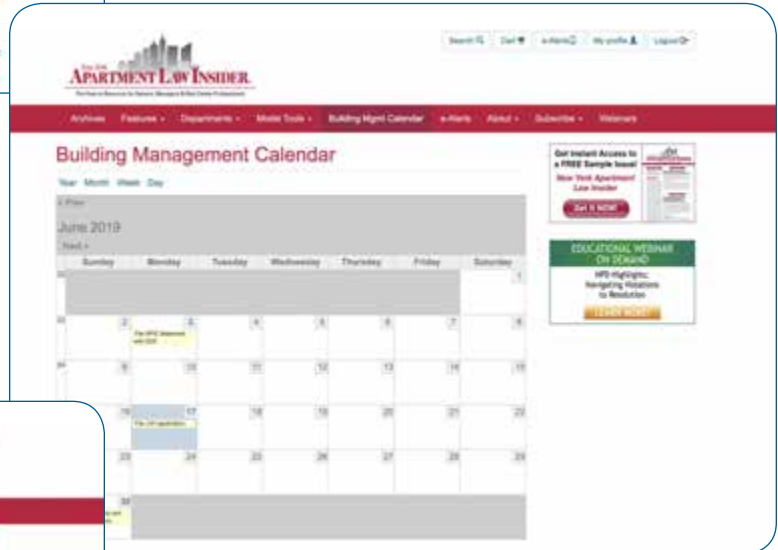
APARTMENT LAW INSIDER

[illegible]

Search | Cart | e-Alerts | My profile | Logout

Archives | Features | Departments | Model Tools | Building Mgmt Calendar | e-Alerts | About | Subscribe | Webinars

Building Management Calendar

Year Month Week Day

« Prev

June 2019

Next »

| Sunday | Monday | Tuesday | Wednesday | Thursday | Friday | Saturday |
|---|---|---|---|---|---|---|
| | | | | | | 1 |
| 2 | 3 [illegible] | 4 | 5 | 6 | 7 | 8 |
| 9 | 10 | 11 | 12 | 13 | 14 | 15 |
| 16 | 17 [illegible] | 18 | 19 | 20 | 21 | 22 |
| 23 | 24 | 25 | 26 | 27 | 28 | 29 |
| 30 | | | | | | |

Get Instant Access to a FREE Sample Issue! New York Apartment Law Insider

Get It NOW!

EDUCATIONAL WEBINAR ON DEMAND

HPD Highlights: Navigating Violations to Resolution

LEARN MORE!